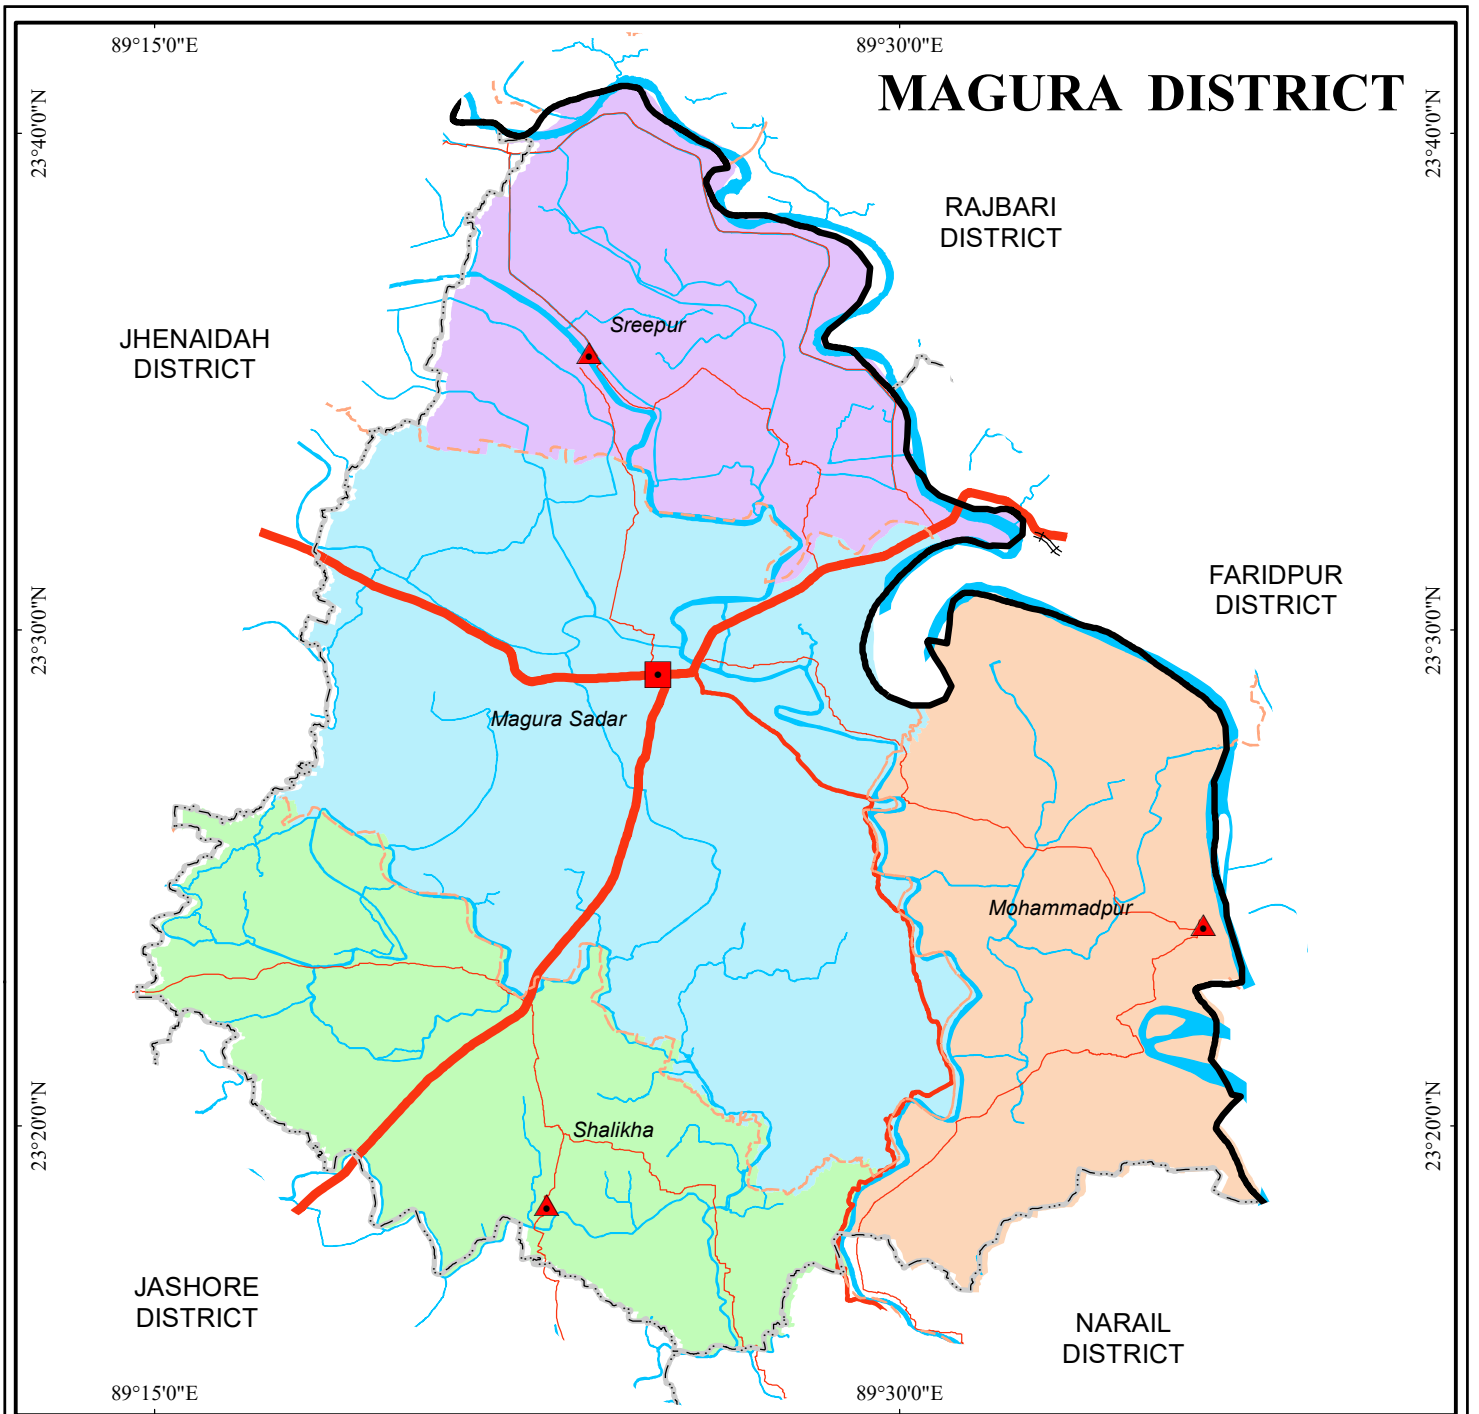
89°15'0"E

89°30'0"E

MAGURA DISTRICT

23°40'0"N

23°40'0"N

RAJBARI DISTRICT

JHENAIDAH DISTRICT

Sreepur

FARIDPUR DISTRICT

23°30'0"N

23°30'0"N

Magura Sadar

Mohammadpur

23°20'0"N

23°20'0"N

Shalikha

JASHORE DISTRICT

NARAIL DISTRICT

89°15'0"E

89°30'0"E